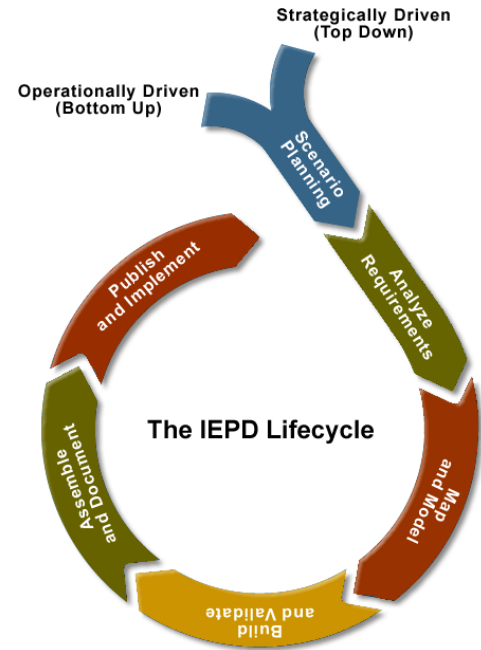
Strategically Driven
(Top Down)

Operationally Driven
(Bottom Up)

Scenario Planning

Analyze Requirements

Map and Model

Build and Validate

Assemble and Document

Publish and Implement

The IEPD Lifecycle